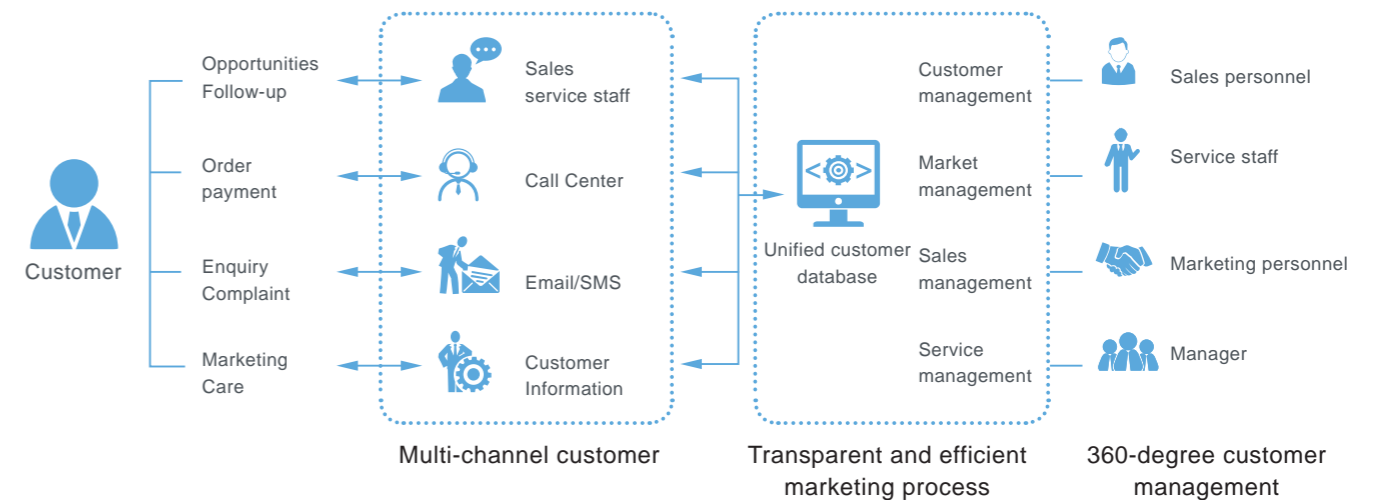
Customer

Opportunities Follow-up

Order payment

Enquiry Complaint

Marketing Care

Sales service staff

Call Center

Email/SMS

Customer Information

Multi-channel customer

Unified customer database

Customer management

Market management

Sales management

Service management

Transparent and efficient marketing process

Sales personnel

Service staff

Marketing personnel

Manager

360-degree customer management